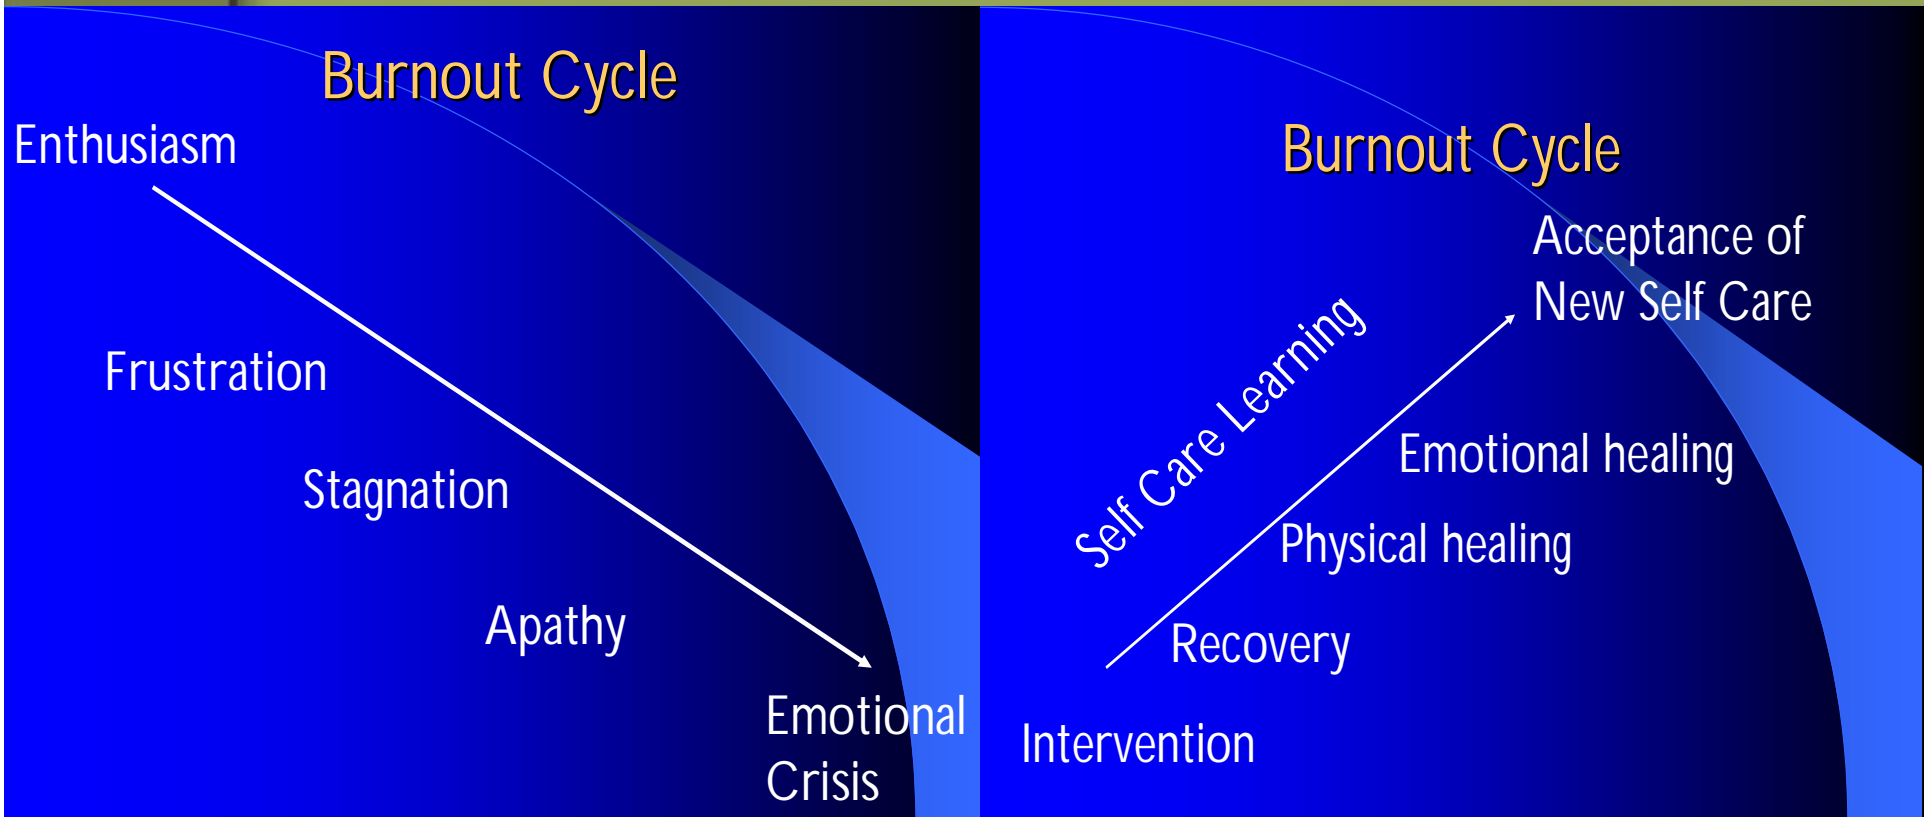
Burnout Cycle

Enthusiasm

Frustration

Stagnation

Apathy

Emotional Crisis

Burnout Cycle

Acceptance of New Self Care

Self Care Learning

Emotional healing

Physical healing

Recovery

Intervention